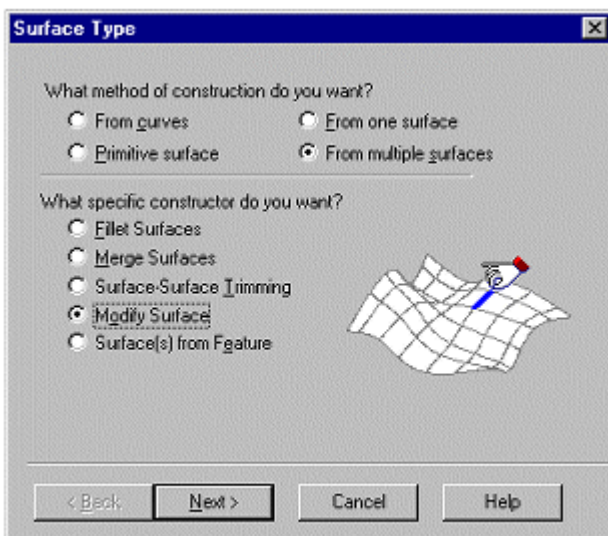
Surface Type

What method of construction do you want?

From curves

From one surface

Primitive surface

From multiple surfaces

What specific constructor do you want?

Fillet Surfaces

Merge Surfaces

Surface-Surface Trimming

Modify Surface

Surface(s) from Feature

< Back

Next >

Cancel

Help